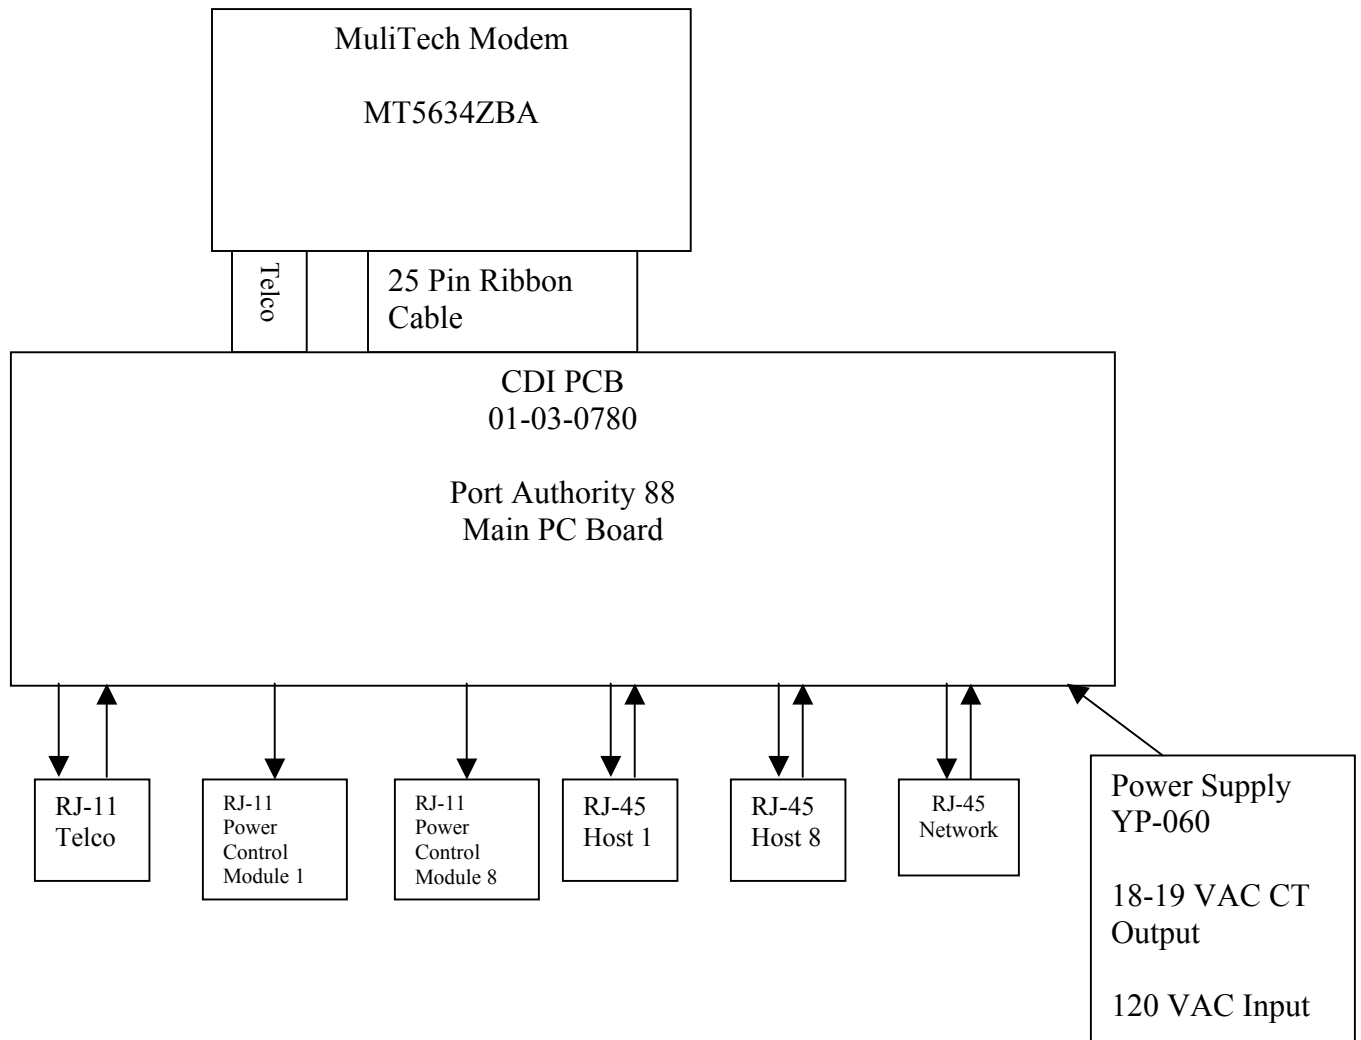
MuliTech Modem

MT5634ZBA

Telco

25 Pin Ribbon Cable

CDI PCB
01-03-0780

Port Authority 88
Main PC Board

RJ-11
Telco

RJ-11
Power
Control
Module 1

RJ-11
Power
Control
Module 8

RJ-45
Host 1

RJ-45
Host 8

RJ-45
Network

Power Supply
YP-060

18-19 VAC CT
Output

120 VAC Input